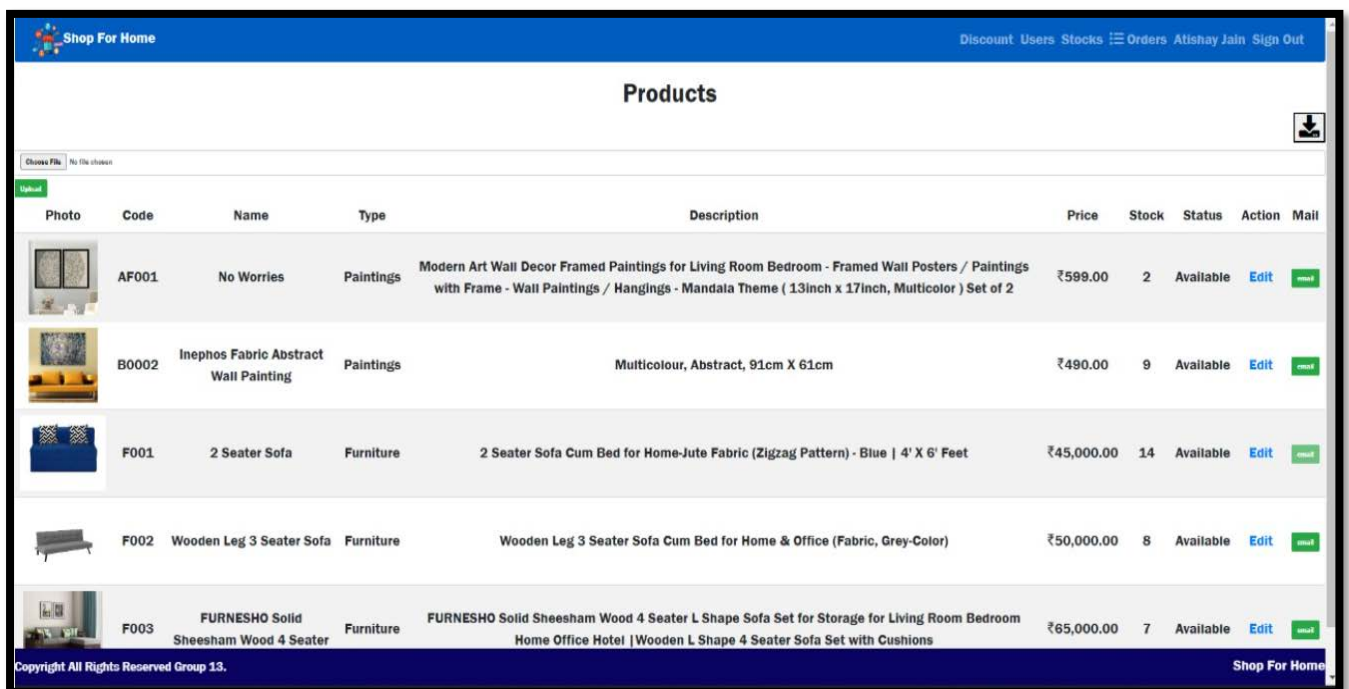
Shop For Home

Discount Users Stocks Orders Atishay Jain Sign Out

Products

Choose File No file chosen

Upload

| Photo | Code | Name | Type | Description | Price | Stock | Status | Action | Mail |
|---|---|---|---|---|---|---|---|---|---|
| | AF001 | No Worries | Paintings | Modern Art Wall Decor Framed Paintings for Living Room Bedroom - Framed Wall Posters / Paintings with Frame - Wall Paintings / Hangings - Mandala Theme ( 13inch x 17inch, Multicolor ) Set of 2 | ₹599.00 | 2 | Available | Edit | email |
| | B0002 | Inephos Fabric Abstract Wall Painting | Paintings | Multicolour, Abstract, 91cm X 61cm | ₹490.00 | 9 | Available | Edit | email |
| | F001 | 2 Seater Sofa | Furniture | 2 Seater Sofa Cum Bed for Home-Jute Fabric (Zigzag Pattern) - Blue \| 4' X 6' Feet | ₹45,000.00 | 14 | Available | Edit | email |
| | F002 | Wooden Leg 3 Seater Sofa | Furniture | Wooden Leg 3 Seater Sofa Cum Bed for Home & Office (Fabric, Grey-Color) | ₹50,000.00 | 8 | Available | Edit | email |
| | F003 | FURNESHO Solid Sheesham Wood 4 Seater | Furniture | FURNESHO Solid Sheesham Wood 4 Seater L Shape Sofa Set for Storage for Living Room Bedroom Home Office Hotel \|Wooden L Shape 4 Seater Sofa Set with Cushions | ₹65,000.00 | 7 | Available | Edit | email |

Copyright All Rights Reserved Group 13.

Shop For Home